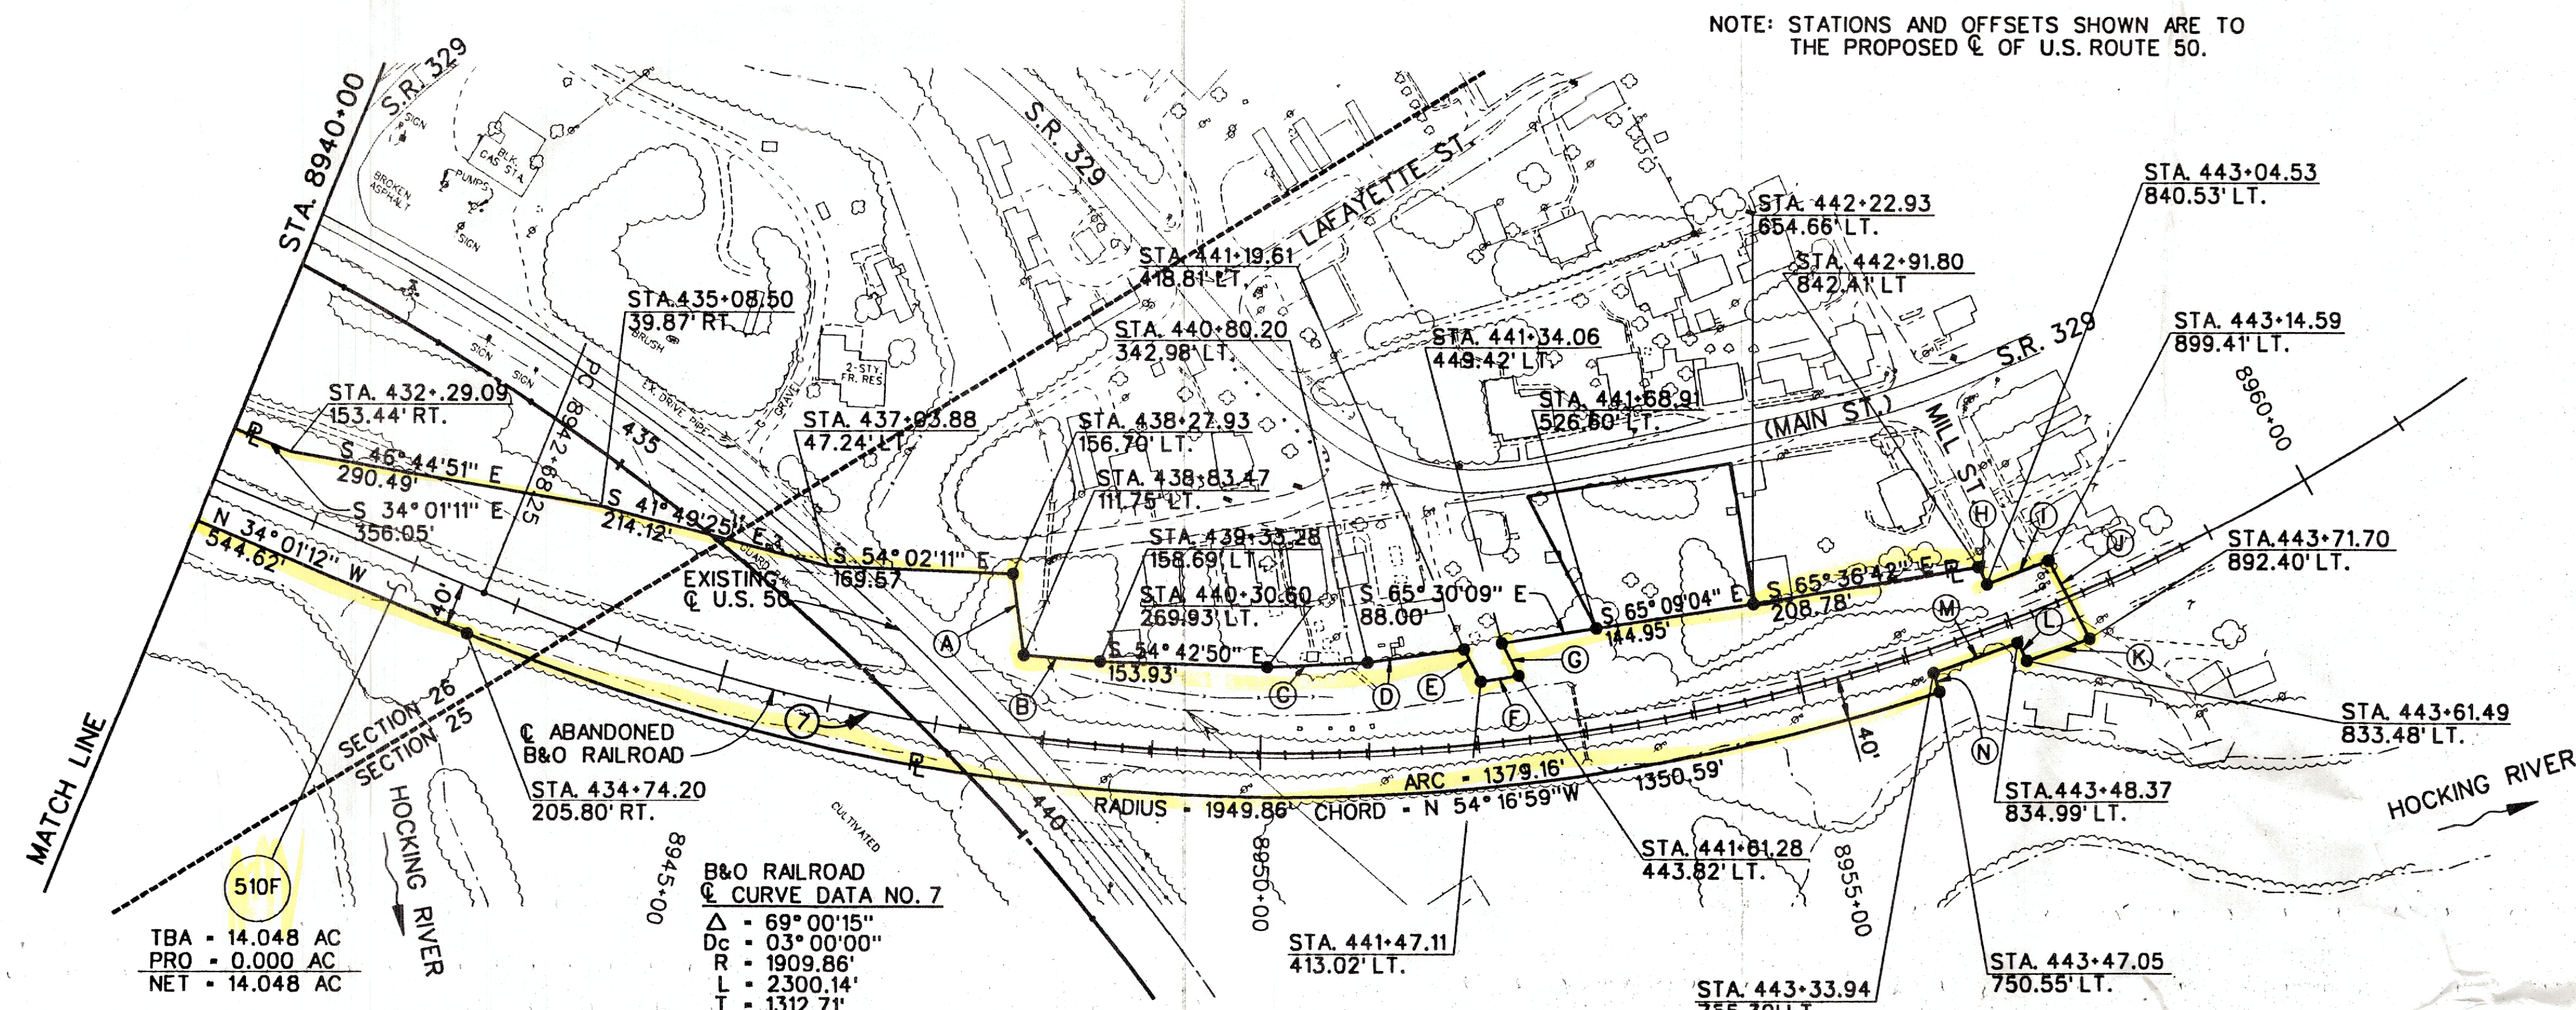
NOTE: STATIONS AND OFFSETS SHOWN ARE TO THE PROPOSED ℄ OF U.S. ROUTE 50.

STA. 8940+00

S.R. 329

SIGN
BLK. GAS STA.
PUMPS
BROKEN ASPHALT
SIGN

S.R. 329

LAFAYETTE ST.

STA. 441+19.61
418.81' LT.

STA. 442+22.93
654.66' LT.

STA. 442+91.80
842.41' LT

STA. 443+04.53
840.53' LT.

STA. 443+14.59
899.41' LT.

STA.435+08.50
39.87' RT.

STA. 440+80.20
342.98' LT.

STA. 441+34.06
449.42' LT.

S.R. 329

8960+00

BRUSH
2-STY. FR. RES.

STA. 432+.29.09
153.44' RT.

PC 8942+68.25

435

EX. DRIVE PIPE

GRAVEL

STA. 437+03.88
47.24' LT.

STA. 438+27.93
156.70' LT.

STA. 441+68.91
526.60' LT.

(MAIN ST.)

MILL ST.

S 46°44'51" E
290.49'

STA. 438+83.47
111.75' LT.

S 34°01'11" E
356.05'

S 41°49'25" E
214.12'

STA. 439+33.28
158.69' LT.

N 34°01'12" W
544.62'

GUARD RAIL

S 54°02'11" E
169.57

STA.443+71.70
892.40' LT.

EXISTING ℄ U.S. 50

STA. 440+30.60
269.93' LT.

S 65°30'09" E
88.00'

S 65°09'04" E
144.95'

S 65°36'42" E
208.78'

40'

S 54°42'50" E
153.93'

A B C D E F G H I J K L M N

SECTION 26
SECTION 25

℄ ABANDONED B&O RAILROAD

7

STA. 443+61.49
833.48' LT.

STA. 434+74.20
205.80' RT.

ARC = 1379.16'
1350.59'

40'

RADIUS = 1949.86'
CHORD = N 54°16'59" W

STA.443+48.37
834.99' LT.

HOCKING RIVER

MATCH LINE

HOCKING RIVER

CULTIVATED

440

8945+00

8950+00

STA. 441+81.28
443.82' LT.

8955+00

510F

TBA = 14.048 AC
PRO = 0.000 AC
NET = 14.048 AC

B&O RAILROAD
℄ CURVE DATA NO. 7
Δ = 69°00'15"
Dc = 03°00'00"
R = 1909.86'
L = 2300.14'
T = 1312.71'

STA. 441+47.11
413.02' LT.

STA. 443+33.94
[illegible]

STA. 443+47.05
750.55' LT.